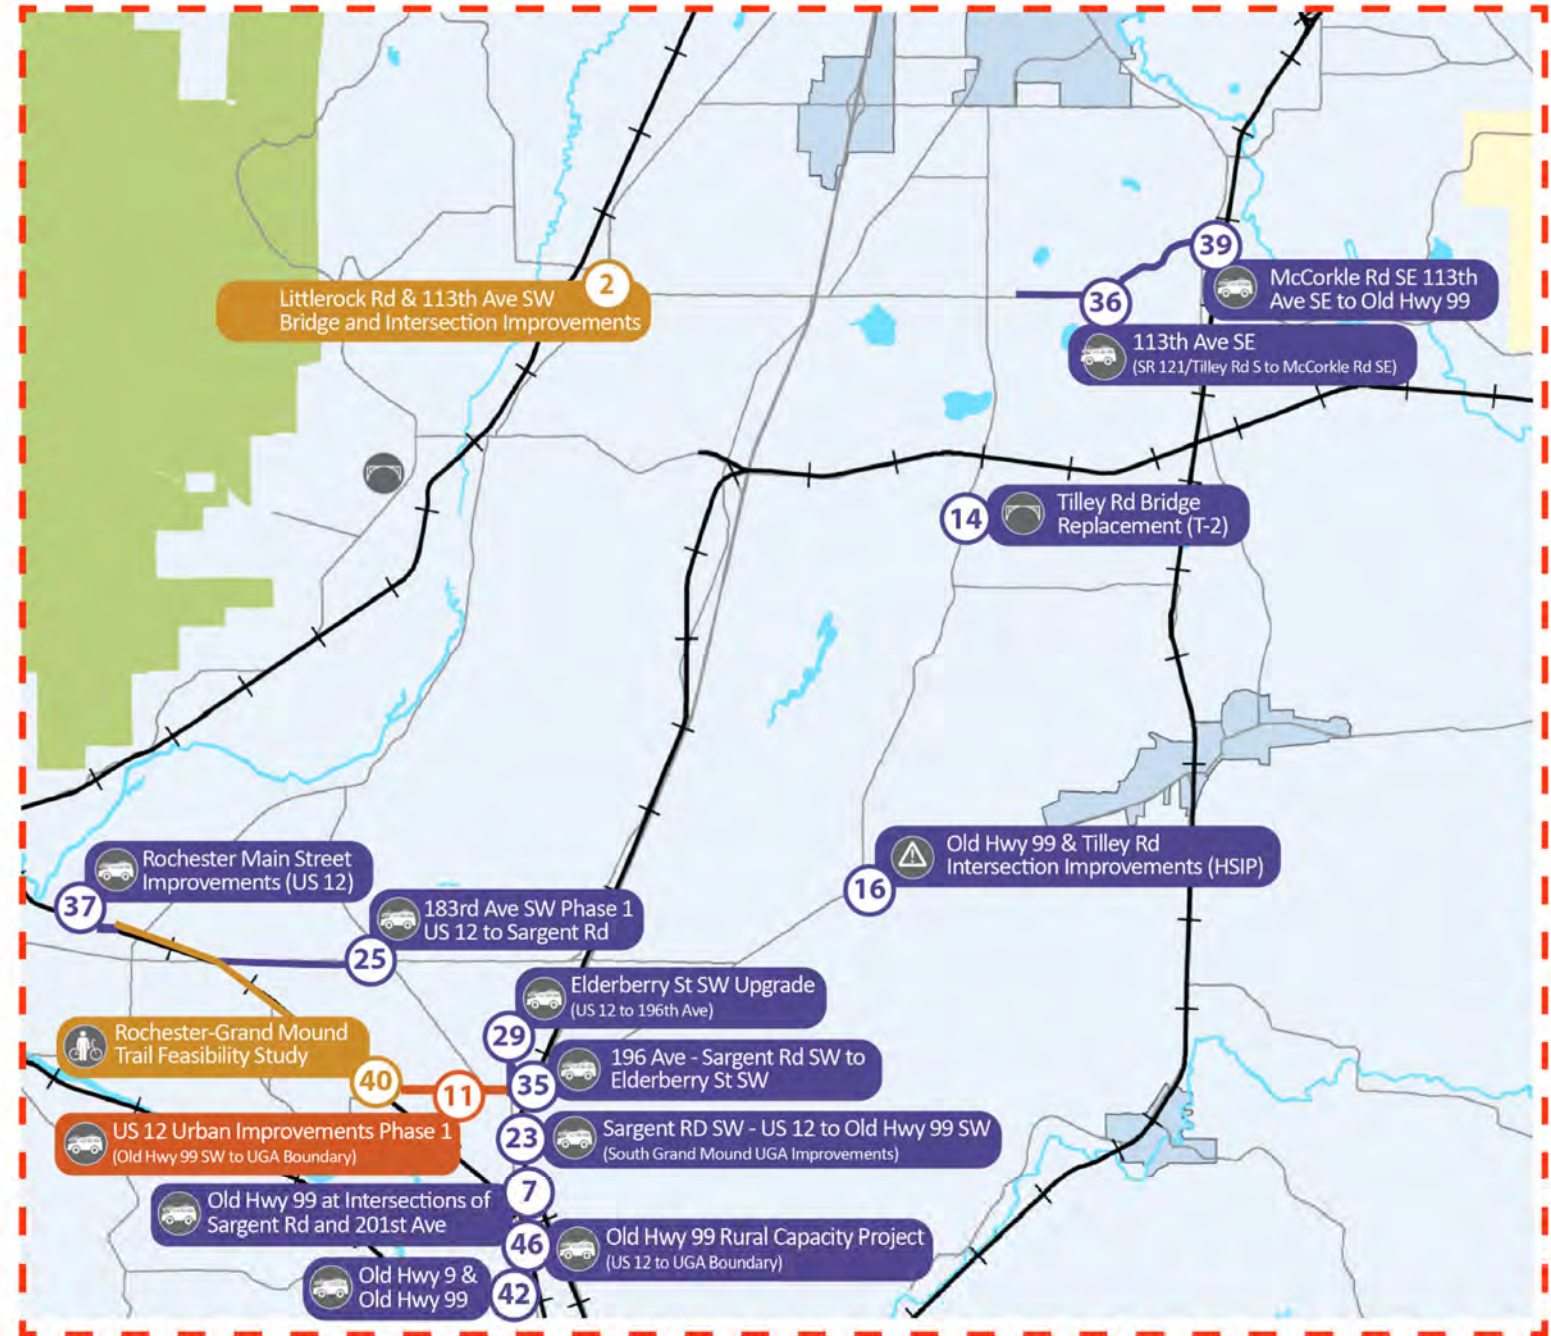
2
Littlerock Rd & 113th Ave SW
Bridge and Intersection Improvements

39
McCorkle Rd SE 113th Ave SE to Old Hwy 99

36
113th Ave SE
(SR 121/Tilley Rd S to McCorkle Rd SE)

14
Tilley Rd Bridge Replacement (T-2)

16
Old Hwy 99 & Tilley Rd Intersection Improvements (HSIP)

37
Rochester Main Street Improvements (US 12)

25
183rd Ave SW Phase 1
US 12 to Sargent Rd

29
Elderberry St SW Upgrade
(US 12 to 196th Ave)

40
Rochester-Grand Mound Trail Feasibility Study

11
US 12 Urban Improvements Phase 1
(Old Hwy 99 SW to UGA Boundary)

35
196 Ave - Sargent Rd SW to Elderberry St SW

23
Sargent RD SW - US 12 to Old Hwy 99 SW
(South Grand Mound UGA Improvements)

7
Old Hwy 99 at Intersections of Sargent Rd and 201st Ave

46
Old Hwy 99 Rural Capacity Project
(US 12 to UGA Boundary)

42
Old Hwy 9 & Old Hwy 99